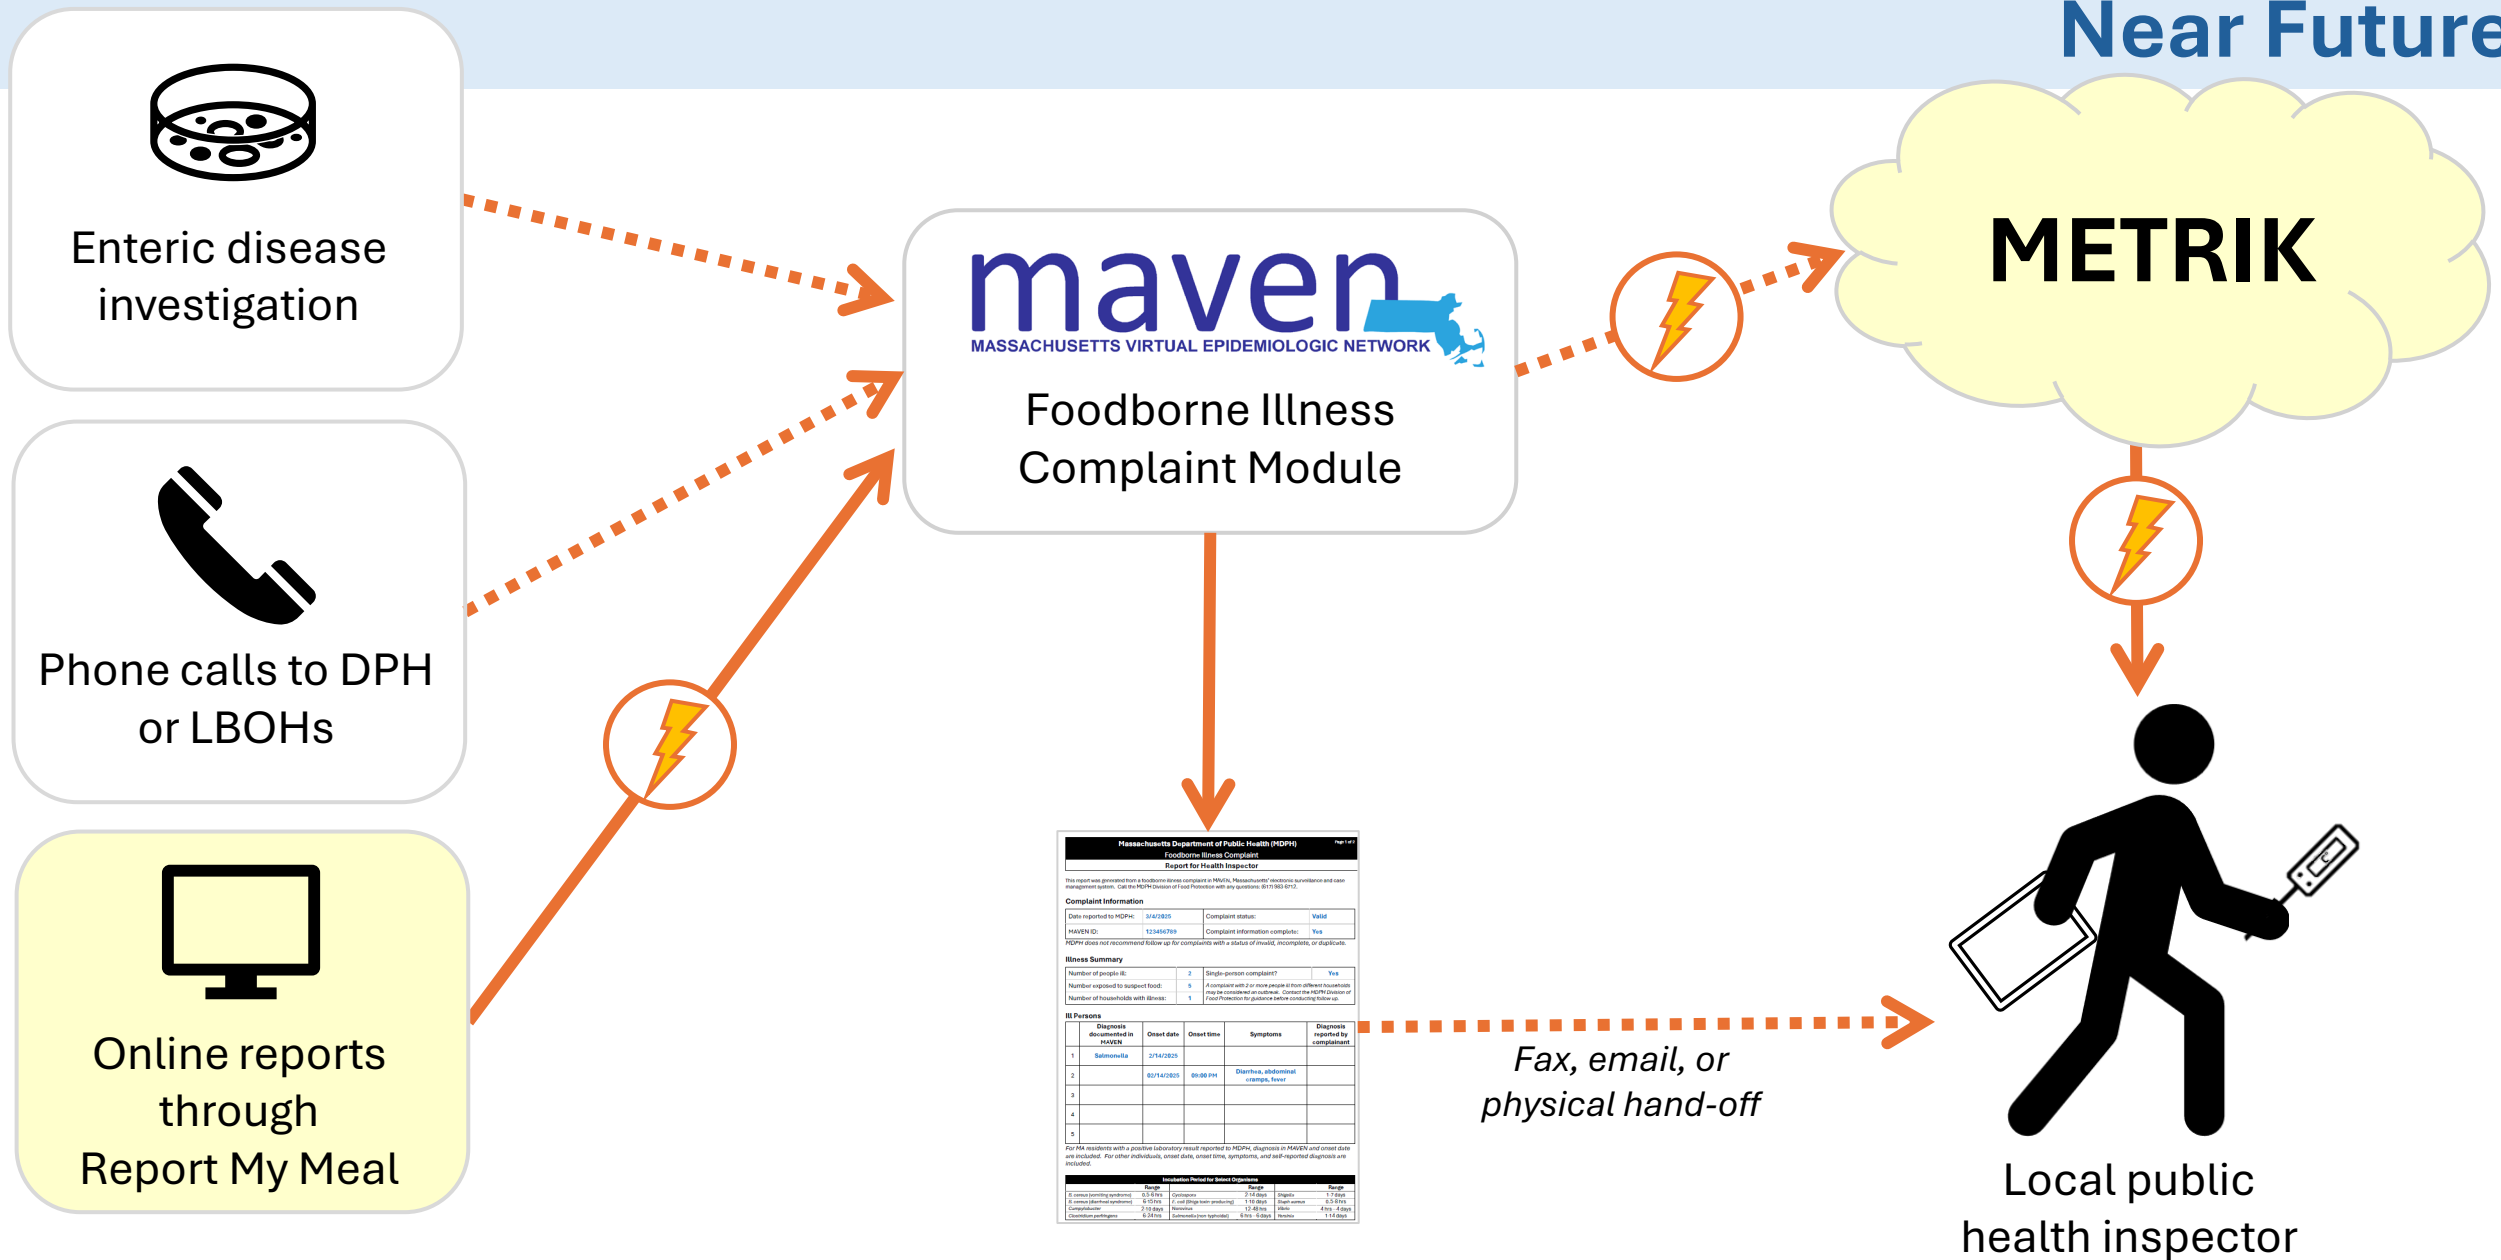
Near Future

Enteric disease investigation

Phone calls to DPH or LBOHs

Online reports through Report My Meal

maven
MASSACHUSETTS VIRTUAL EPIDEMIOLOGIC NETWORK

Foodborne Illness Complaint Module

METRIK

Massachusetts Department of Public Health (MDPH)
Foodborne Illness Complaint
Report for Health Inspector

Complaint Information

Illness Summary

Ill Persons

Fax, email, or physical hand-off

Local public health inspector